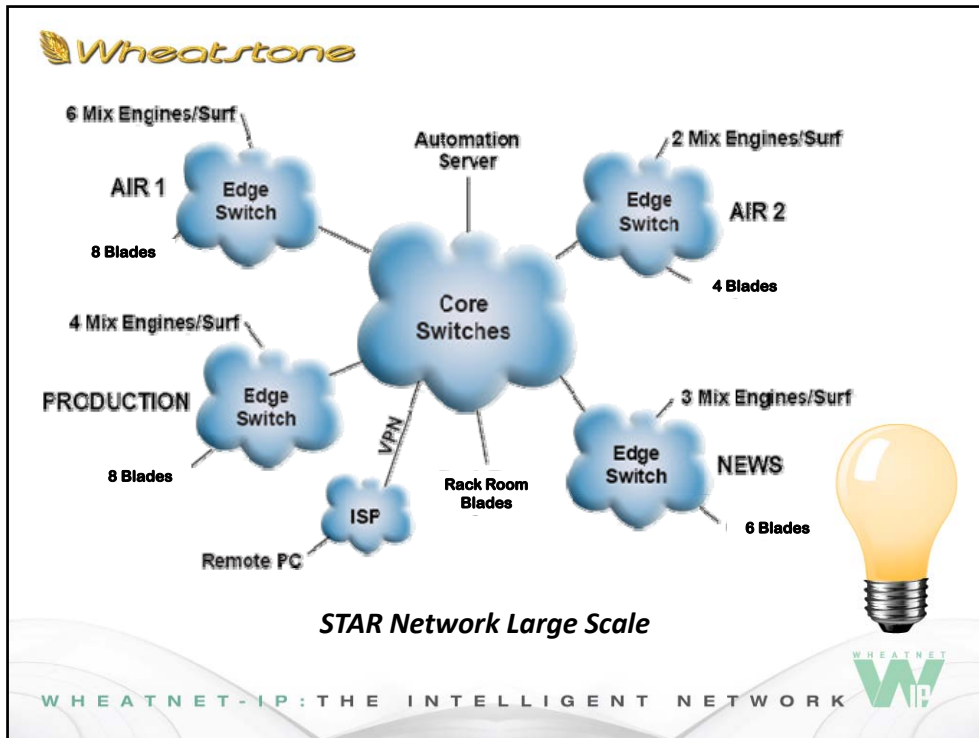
Wheatstone

6 Mix Engines/Surf

AIR 1

Edge Switch

8 Blades

Automation Server

2 Mix Engines/Surf

Edge Switch

AIR 2

4 Blades

Core Switches

4 Mix Engines/Surf

PRODUCTION

Edge Switch

8 Blades

VPN

ISP

Remote PC

Rack Room Blades

3 Mix Engines/Surf

Edge Switch

NEWS

6 Blades

STAR Network Large Scale

WHEATNET

WHEATNET-IP: THE INTELLIGENT NETWORK